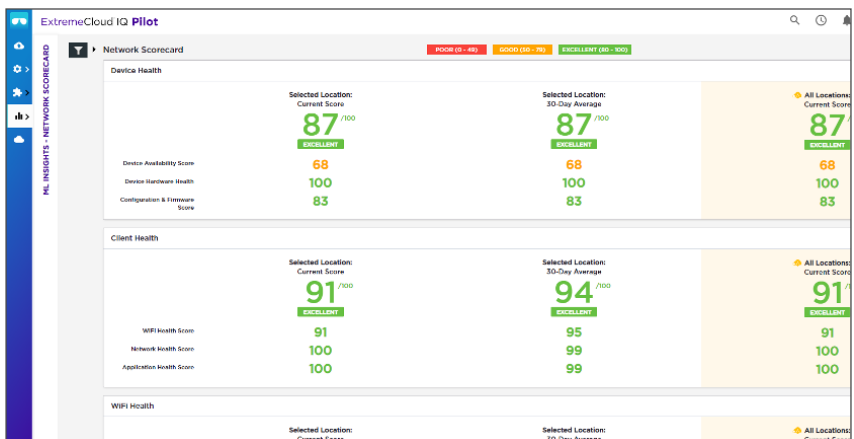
ExtremeCloud IQ Pilot

ML INSIGHTS - NETWORK SCORECARD

Network Scorecard

POOR (0 - 49) GOOD (50 - 79) EXCELLENT (80 - 100)

Device Health

| | Selected Location: Current Score | Selected Location: 30-Day Average | All Locations: Current Score |
|---|---|---|---|
| | 87 /100 EXCELLENT | 87 /100 EXCELLENT | 87 EXCELLENT |
| Device Availability Score | 68 | 68 | 68 |
| Device Hardware Health | 100 | 100 | 100 |
| Configuration & Firmware Score | 83 | 83 | 83 |

Client Health

| | Selected Location: Current Score | Selected Location: 30-Day Average | All Locations: Current Score |
|---|---|---|---|
| | 91 /100 EXCELLENT | 94 /100 EXCELLENT | 91 EXCELLENT |
| WiFi Health Score | 91 | 95 | 91 |
| Network Health Score | 100 | 99 | 100 |
| Application Health Score | 100 | 99 | 100 |

WiFi Health

Selected Location: Current Score

Selected Location: 30-Day Average

All Locations: